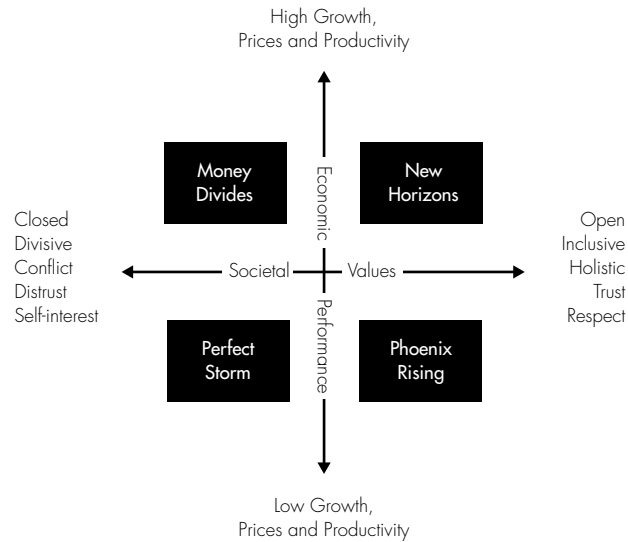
High Growth,
Prices and Productivity

Money
Divides

Economic

New
Horizons

Closed
Divisive
Conflict
Distrust
Self-interest

Societal

Values

Open
Inclusive
Holistic
Trust
Respect

Perfect
Storm

Performance

Phoenix
Rising

Low Growth,
Prices and Productivity